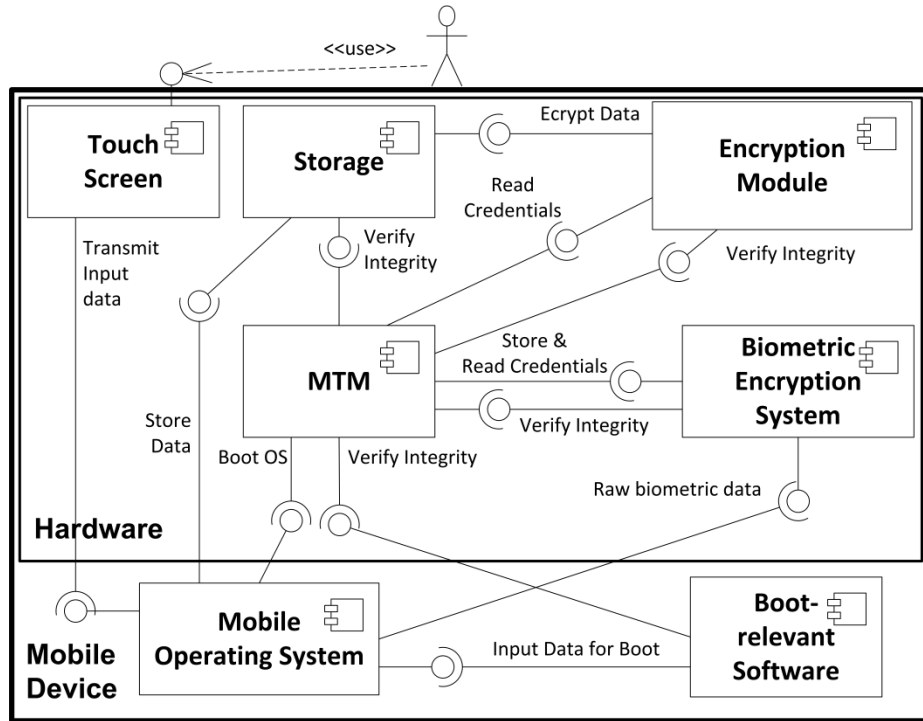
<<use>>

Touch Screen

Storage

Ecrypt Data

Encryption Module

Read Credentials

Transmit Input data

Verify Integrity

Verify Integrity

MTM

Store & Read Credentials

Biometric Encryption System

Verify Integrity

Store Data

Boot OS

Verify Integrity

Raw biometric data

Hardware

Mobile Operating System

Boot-relevant Software

Input Data for Boot

Mobile Device